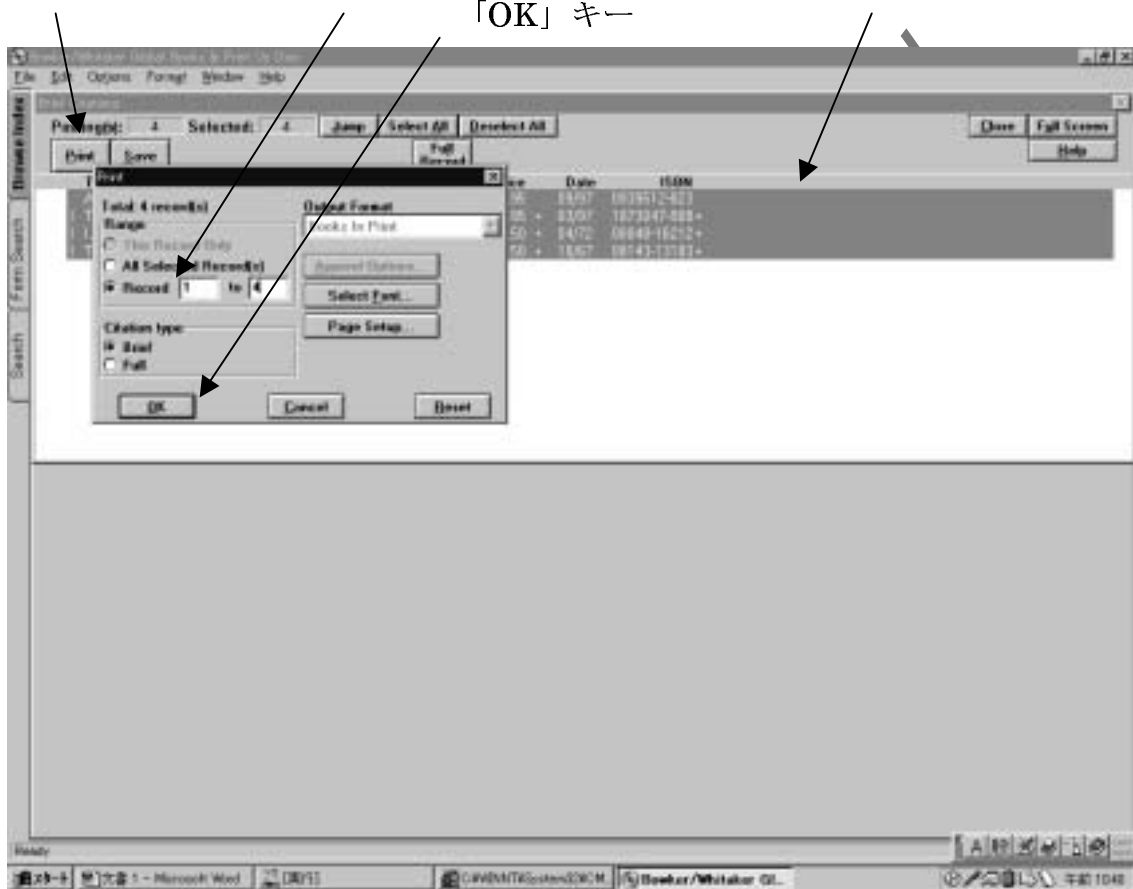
「OK」キー

Bowker/Whitaker Global Books in Print On Disc
File Edit Options Format Window Help

Print Options
Postings: 4 Selected: 4 Jump Select All Deselect All Close Full Screen
Print Save Full Record Help

Browse Index
Form Search
Search

ce Date ISBN
06 03/97 0939512-823
05 + 03/97 1873047-008+
50 + 04/72 08048-16212+
50 + 10/67 08143-13183+

Print
Total: 4 record(s)
Range
This Record Only
All Selected Record(s)
Record 1 to 4
Output Format
Books In Print
Append Options...
Select Font...
Page Setup...
Citation type
Brief
Full
OK Cancel Reset

Ready

スタート 文書 1 - Microsoft Word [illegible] C:\WINNT\System32\CM... Bowker/Whitaker Gl... 午前 10:48